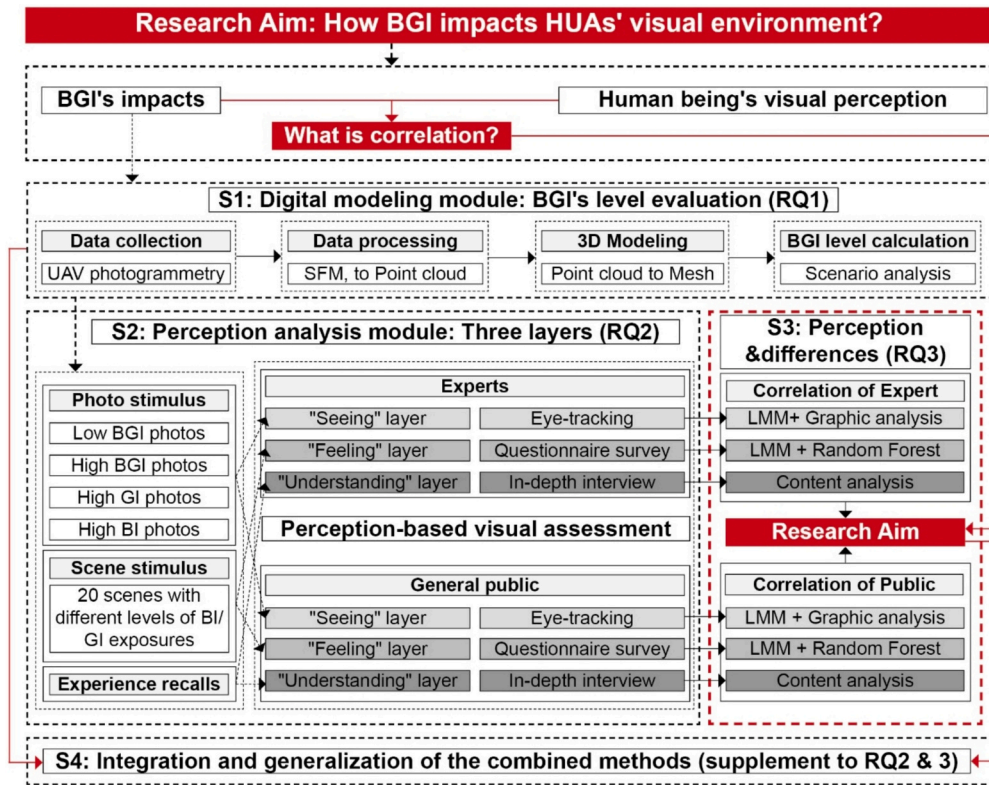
Research Aim: How BGI impacts HUAs' visual environment?

BGI's impacts

Human being's visual perception

What is correlation?

S1: Digital modeling module: BGI's level evaluation (RQ1)

Data collection
UAV photogrammetry

Data processing
SFM, to Point cloud

3D Modeling
Point cloud to Mesh

BGI level calculation
Scenario analysis

S2: Perception analysis module: Three layers (RQ2)

Photo stimulus
Low BGI photos
High BGI photos
High GI photos
High BI photos

Scene stimulus
20 scenes with different levels of BI/ GI exposures

Experience recalls

Experts
"Seeing" layer | Eye-tracking
"Feeling" layer | Questionnaire survey
"Understanding" layer | In-depth interview

Perception-based visual assessment

General public
"Seeing" layer | Eye-tracking
"Feeling" layer | Questionnaire survey
"Understanding" layer | In-depth interview

S3: Perception &differences (RQ3)

Correlation of Expert
LMM+ Graphic analysis
LMM + Random Forest
Content analysis

Research Aim

Correlation of Public
LMM + Graphic analysis
LMM + Random Forest
Content analysis

S4: Integration and generalization of the combined methods (supplement to RQ2 & 3)